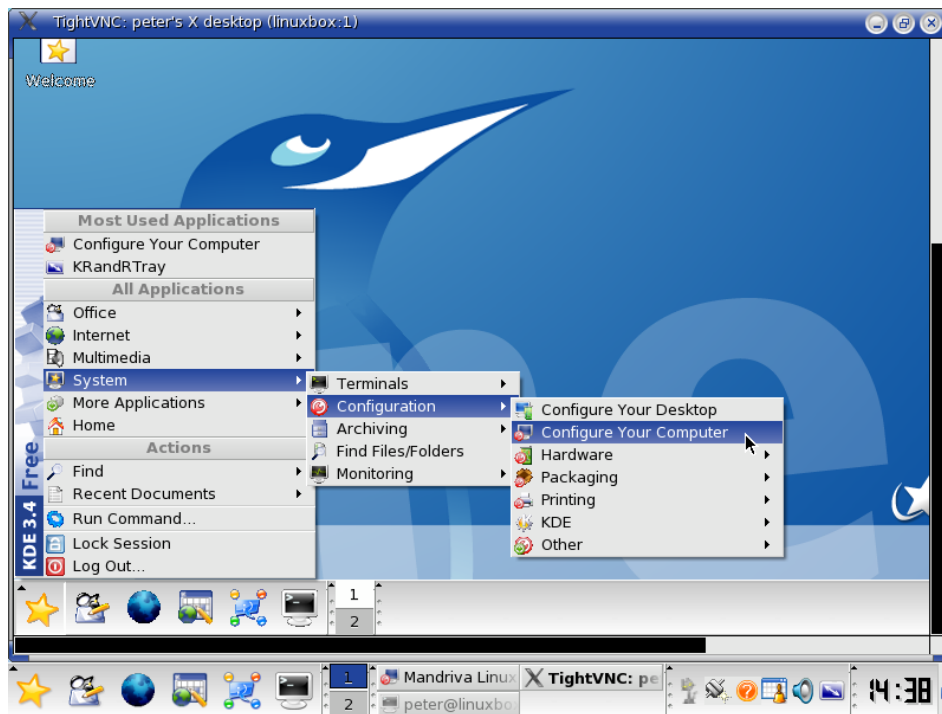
TightVNC: peter's X desktop (linuxbox:1)

Welcome

Most Used Applications
Configure Your Computer
KRandRTray
All Applications
Office
Internet
Multimedia
System
More Applications
Home
Actions
Find
Recent Documents
Run Command...
Lock Session
Log Out...

KDE 3.4 Free

Terminals
Configuration
Archiving
Find Files/Folders
Monitoring

Configure Your Desktop
Configure Your Computer
Hardware
Packaging
Printing
KDE
Other

1
2

1
2
Mandriva Linux
TightVNC: pe
peter@linuxbo
14:38